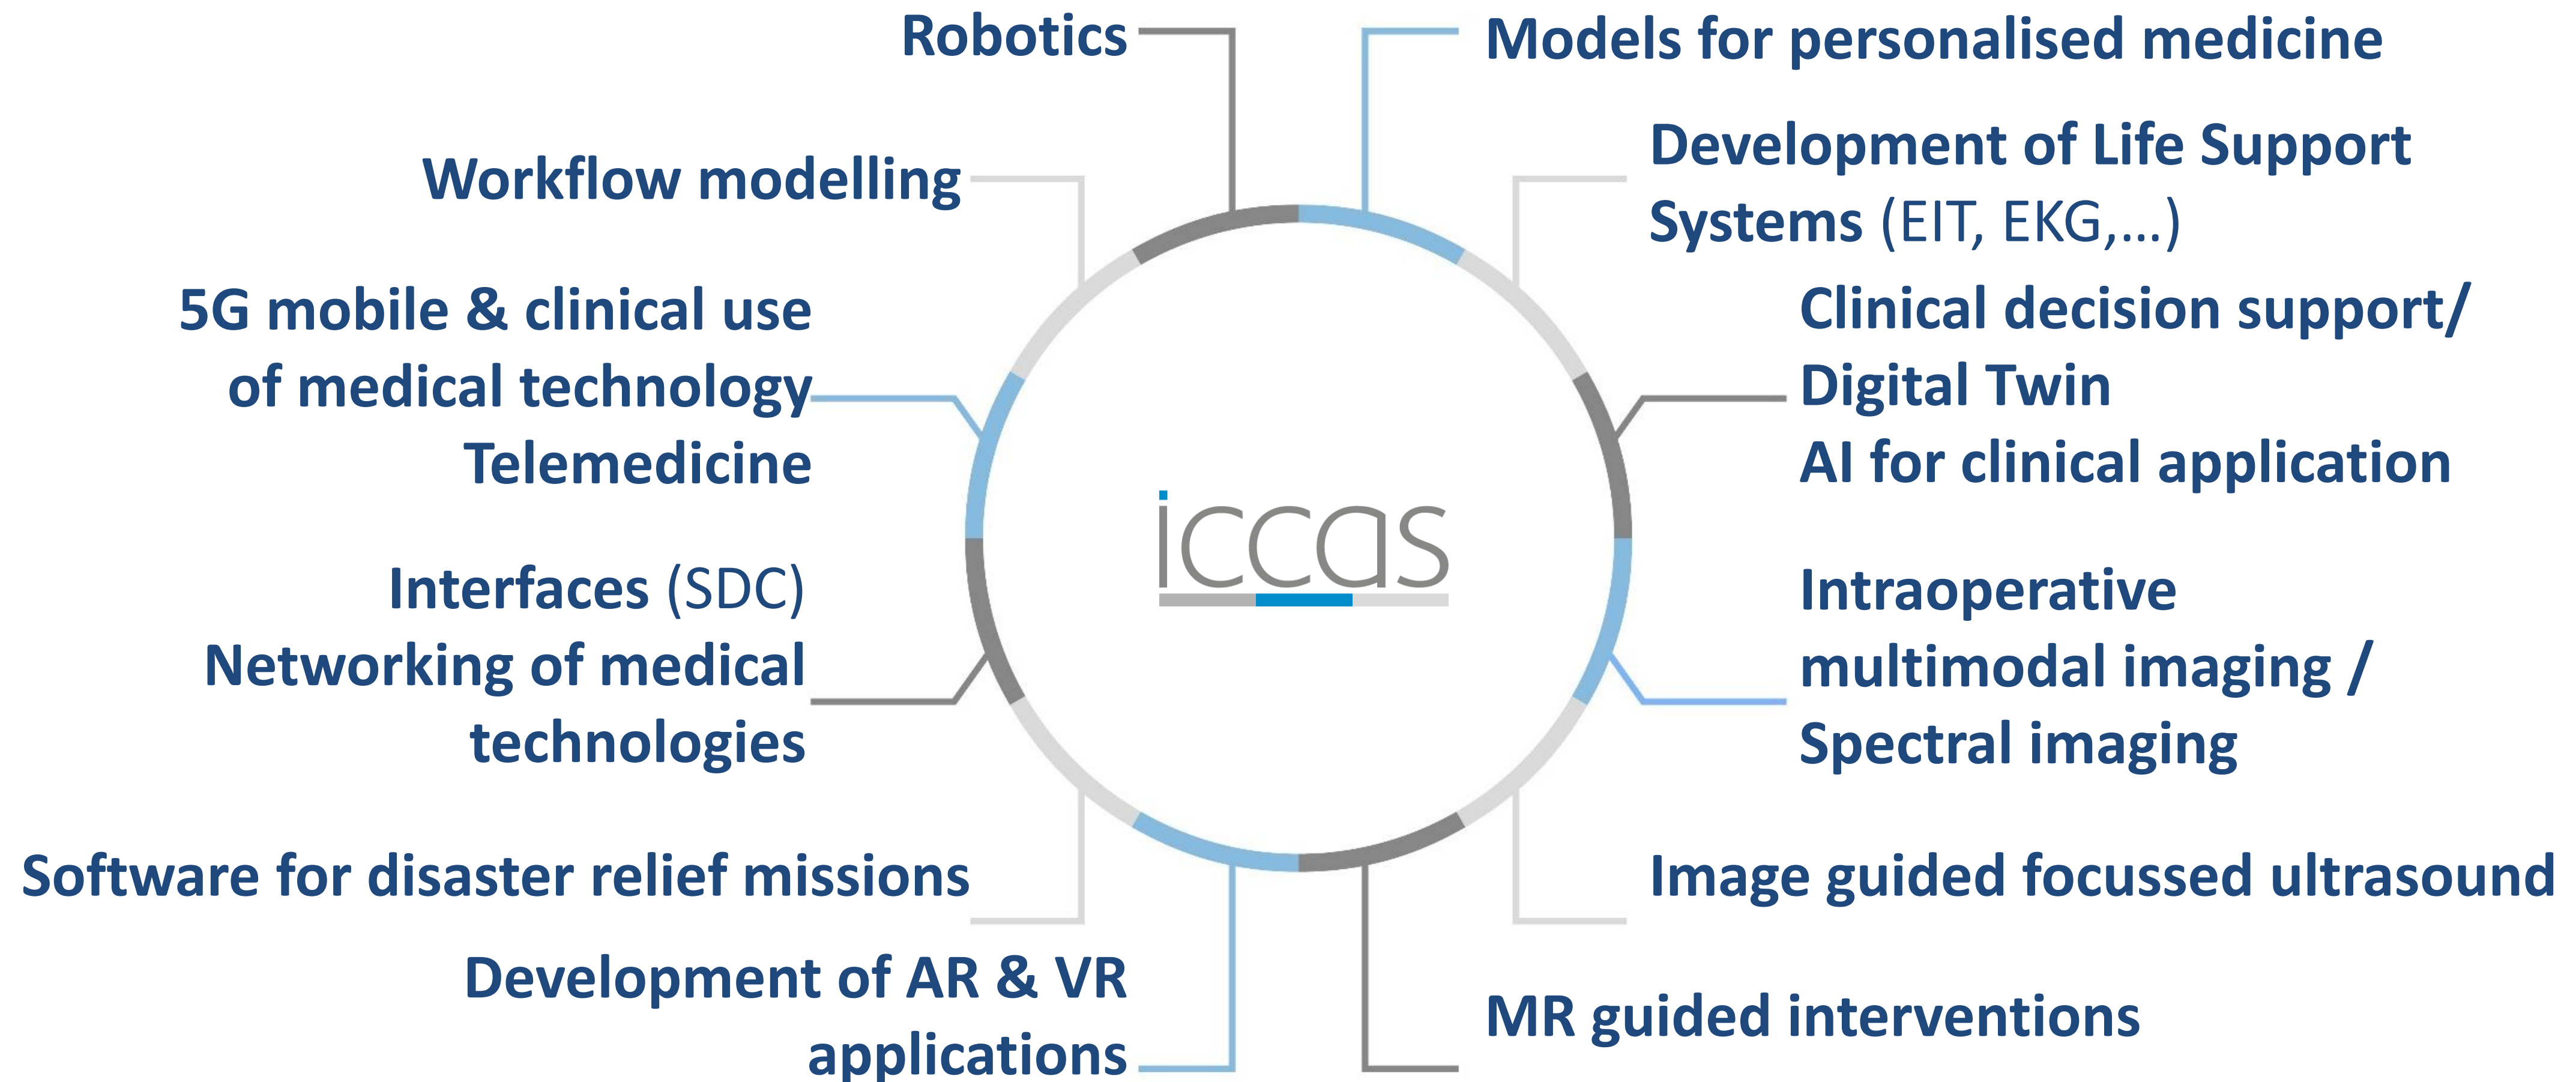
Robotics

Models for personalised medicine

Workflow modelling

Development of Life Support Systems (EIT, EKG,...)

5G mobile & clinical use of medical technology Telemedicine

Clinical decision support/ Digital Twin AI for clinical application

iccas

Interfaces (SDC) Networking of medical technologies

Intraoperative multimodal imaging / Spectral imaging

Software for disaster relief missions

Image guided focussed ultrasound

Development of AR & VR applications

MR guided interventions